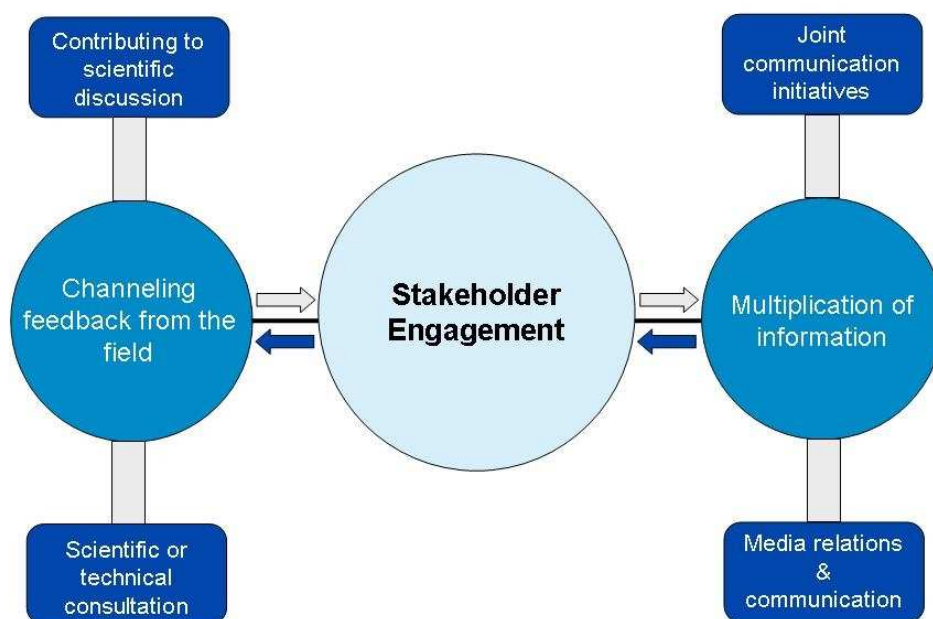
Contributing to scientific discussion

Joint communication initiatives

Channeling feedback from the field

Stakeholder Engagement

Multiplication of information

Scientific or technical consultation

Media relations & communication